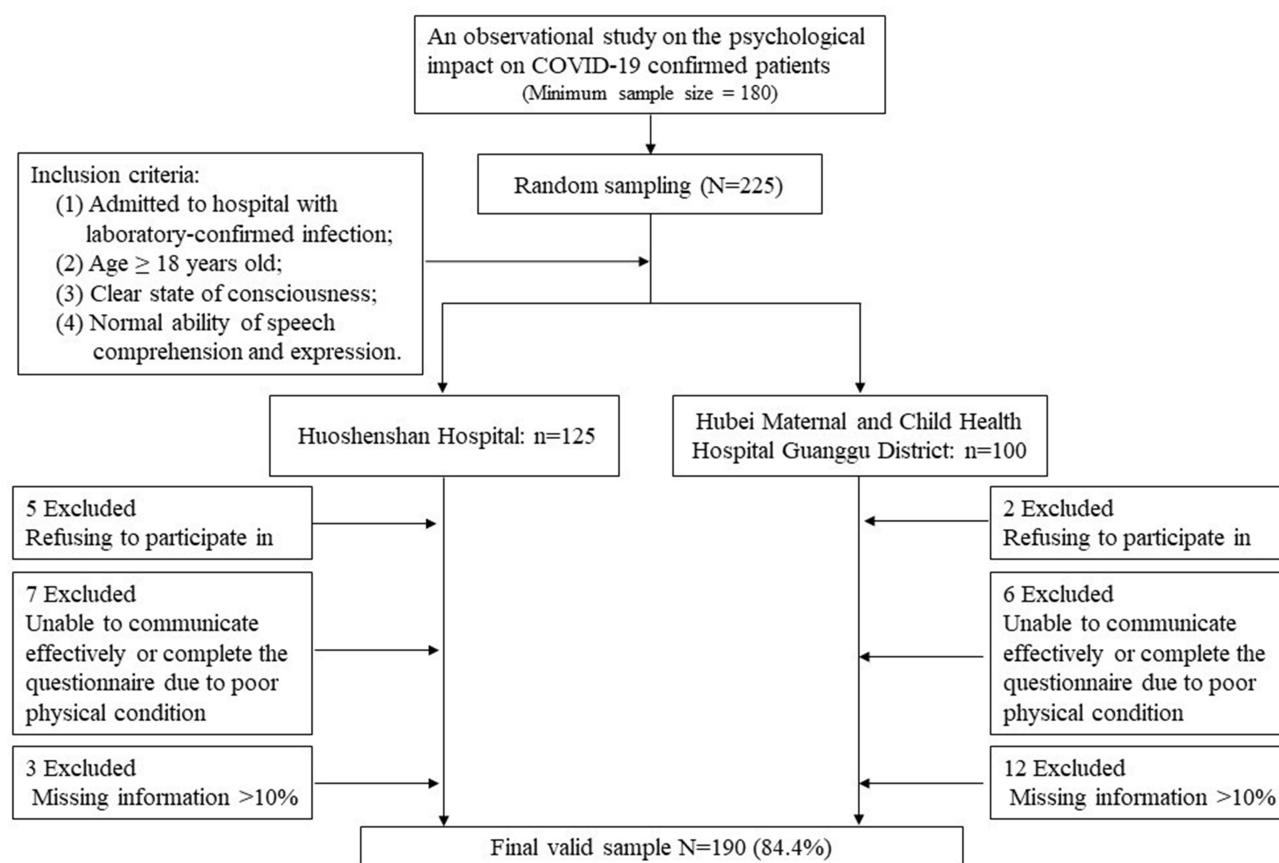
An observational study on the psychological impact on COVID-19 confirmed patients
(Minimum sample size = 180)

Inclusion criteria:
(1) Admitted to hospital with laboratory-confirmed infection;
(2) Age $\geq$ 18 years old;
(3) Clear state of consciousness;
(4) Normal ability of speech comprehension and expression.

Random sampling (N=225)

Huoshenshan Hospital: n=125

Hubei Maternal and Child Health Hospital Guanggu District: n=100

5 Excluded
Refusing to participate in

7 Excluded
Unable to communicate effectively or complete the questionnaire due to poor physical condition

3 Excluded
Missing information >10%

2 Excluded
Refusing to participate in

6 Excluded
Unable to communicate effectively or complete the questionnaire due to poor physical condition

12 Excluded
Missing information >10%

Final valid sample N=190 (84.4%)